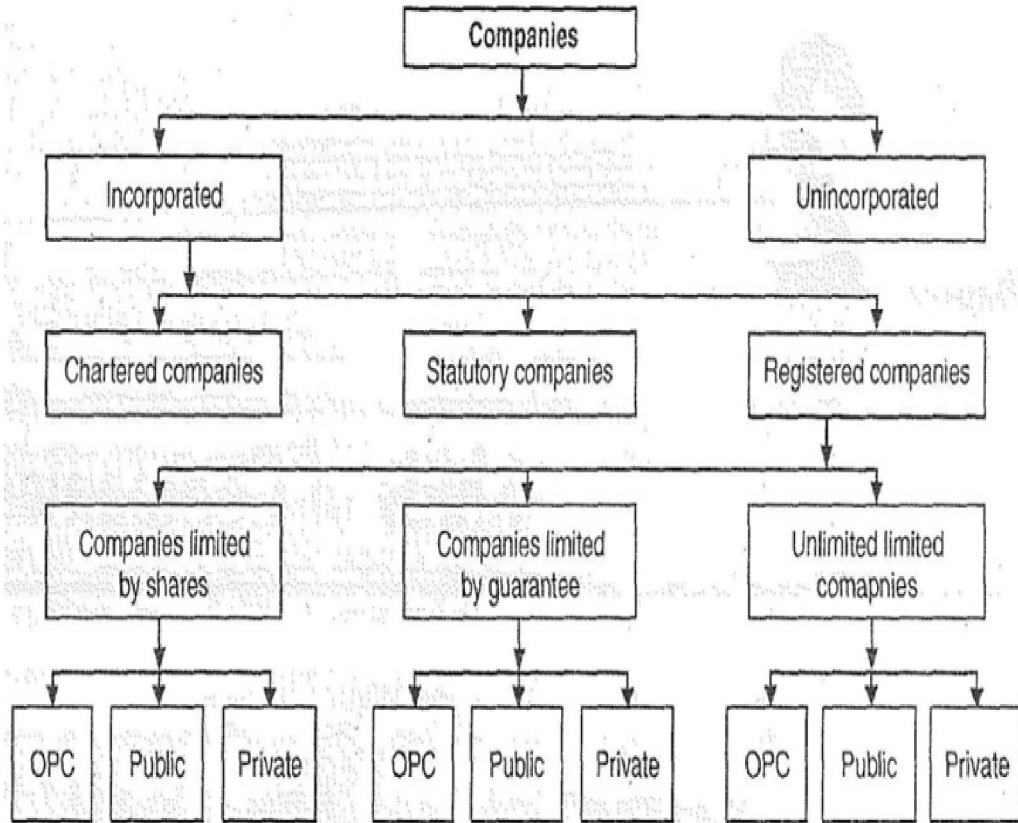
Companies

Incorporated

Unincorporated

Chartered companies

Statutory companies

Registered companies

Companies limited by shares

Companies limited by guarantee

Unlimited limited comapnies

OPC

Public

Private

OPC

Public

Private

OPC

Public

Private